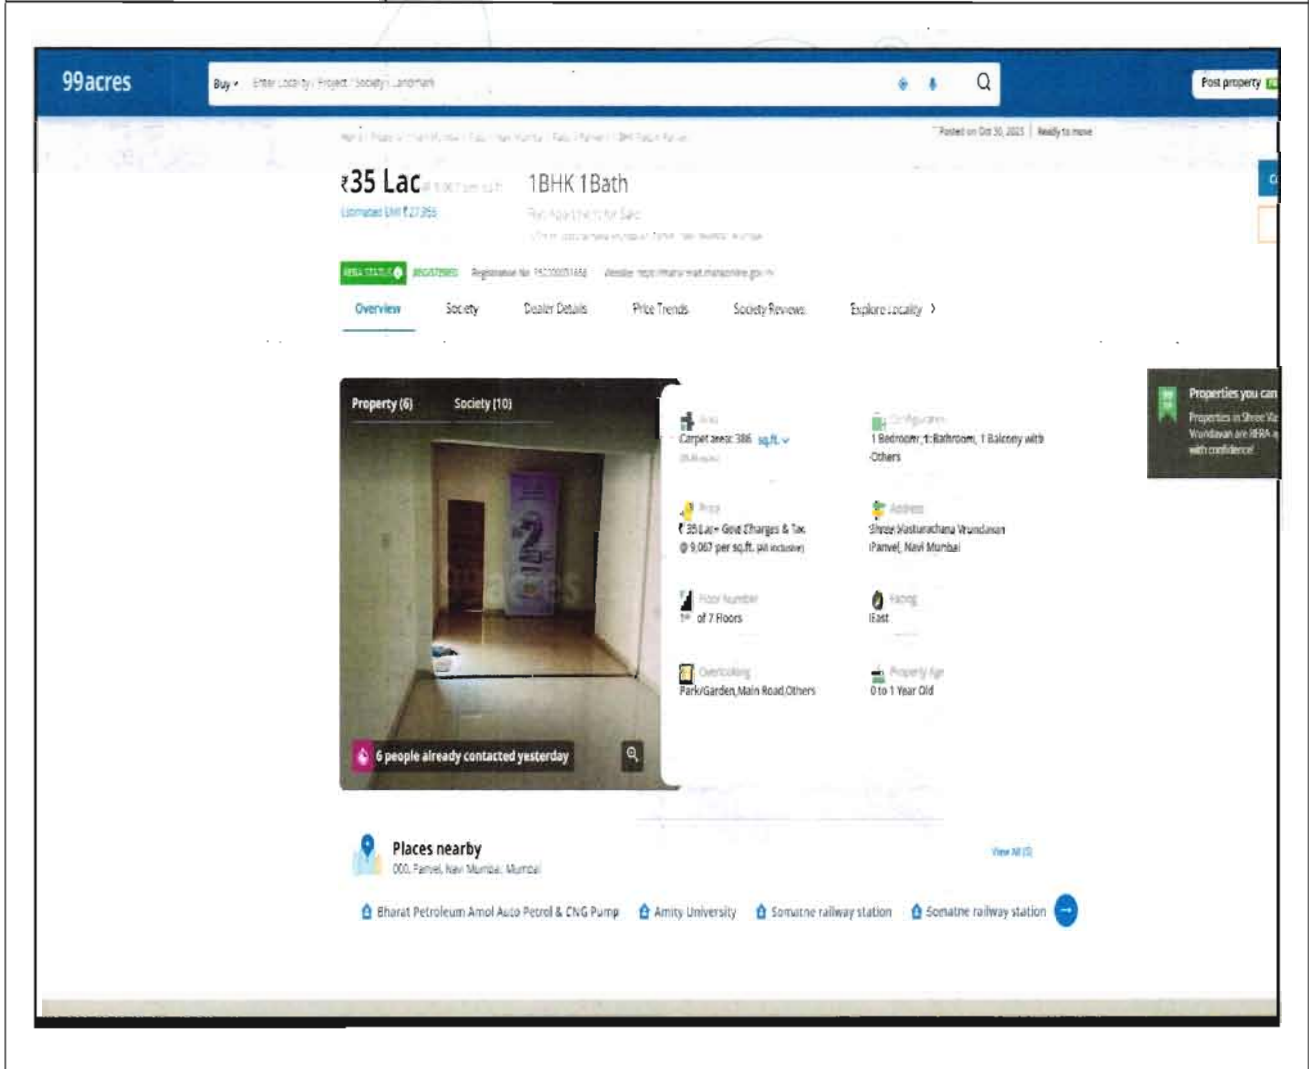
99acres

Buy ▾ Enter Locality / Project / Society / Landmark

Post property

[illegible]

Posted on Oct 30, 2023 | Ready to move

₹35 Lac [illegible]

1BHK 1Bath

Estimated EMI ₹27,355

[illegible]

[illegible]

RERA STATUS REGISTERED Registration No. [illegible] Website: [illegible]

Overview Society Dealer Details Price Trends Society Reviews Explore Locality ›

Property (6) Society (10)

6 people already contacted yesterday

Area
Carpet area: 386 sq.ft. ▾
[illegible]

Configuration
1 Bedroom, 1 Bathroom, 1 Balcony with Others

Price
₹ 35 Lac + Govt Charges & Tax
@ 9,067 per sq.ft. (All inclusive)

Address
Shree Vasturachana Vrundavan
Panvel, Navi Mumbai

Floor Number
1st of 7 Floors

Facing
East

Overlooking
Park/Garden, Main Road, Others

Property Age
0 to 1 Year Old

Properties you can
Properties in Shree Va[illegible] Vrundavan are RERA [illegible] with confidence!

Places nearby
000, Panvel, Navi Mumbai, Mumbai

View All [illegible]

Bharat Petroleum Amol Auto Petrol & CNG Pump   Amity University   Somatne railway station   Somatne railway station